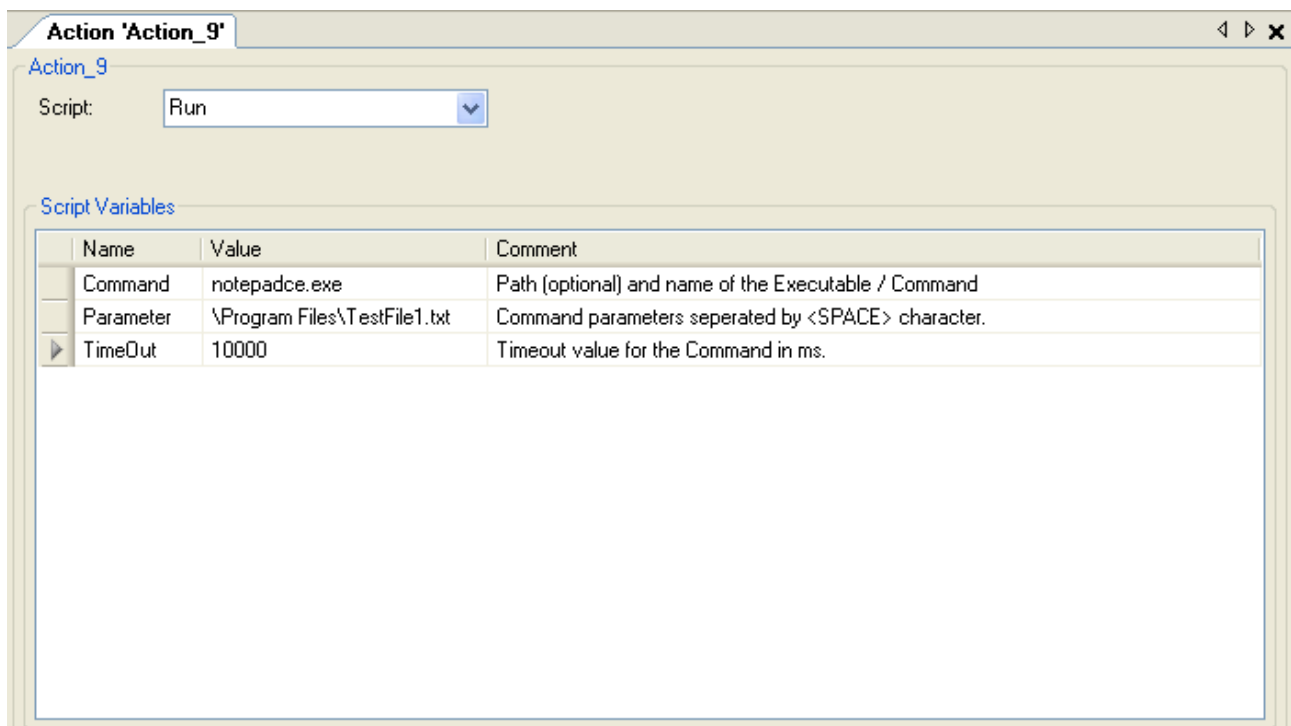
Action 'Action_9'

Action_9

Script: Run

Script Variables

| Name | Value | Comment |
|---|---|---|
| Command | notepadce.exe | Path (optional) and name of the Executable / Command |
| Parameter | \Program Files\TestFile1.txt | Command parameters seperated by <SPACE> character. |
| TimeOut | 10000 | Timeout value for the Command in ms. |